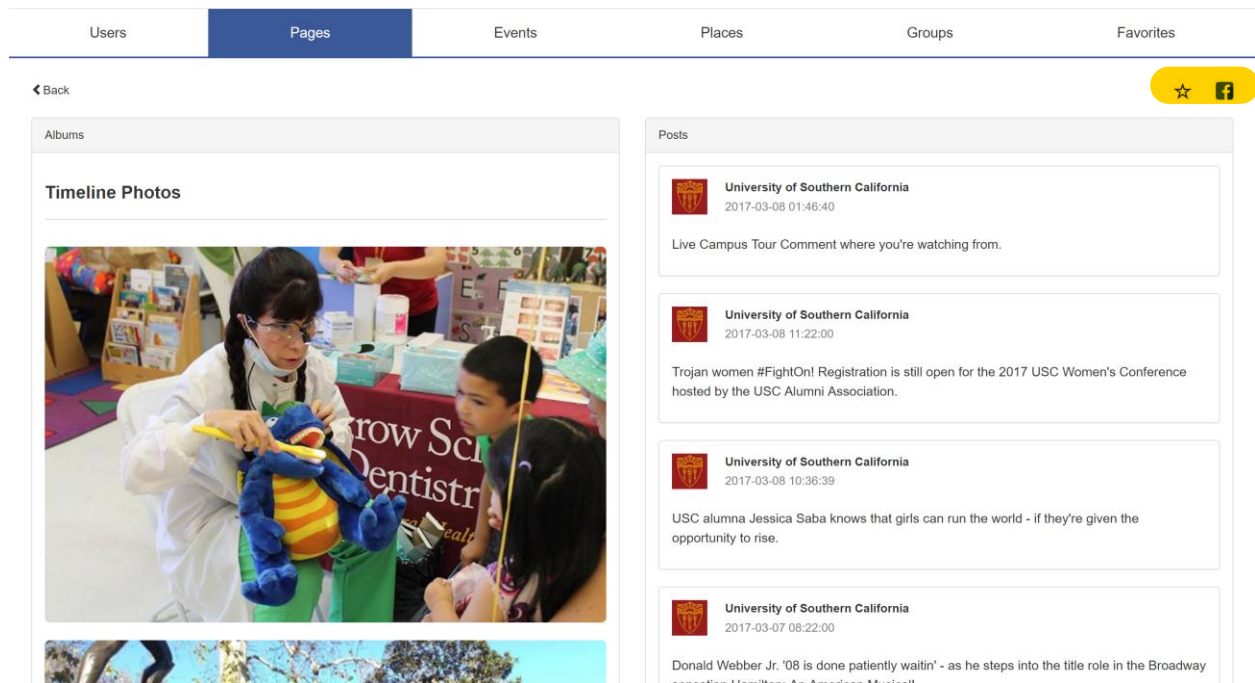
Users | Pages | Events | Places | Groups | Favorites

Back

Albums

Timeline Photos

row Sc
Dentistr

Posts

University of Southern California
2017-03-08 01:46:40

Live Campus Tour Comment where you're watching from.

University of Southern California
2017-03-08 11:22:00

Trojan women #FightOn! Registration is still open for the 2017 USC Women's Conference hosted by the USC Alumni Association.

University of Southern California
2017-03-08 10:36:39

USC alumna Jessica Saba knows that girls can run the world - if they're given the opportunity to rise.

University of Southern California
2017-03-07 08:22:00

Donald Webber Jr. '08 is done patiently waitin' - as he steps into the title role in the Broadway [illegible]